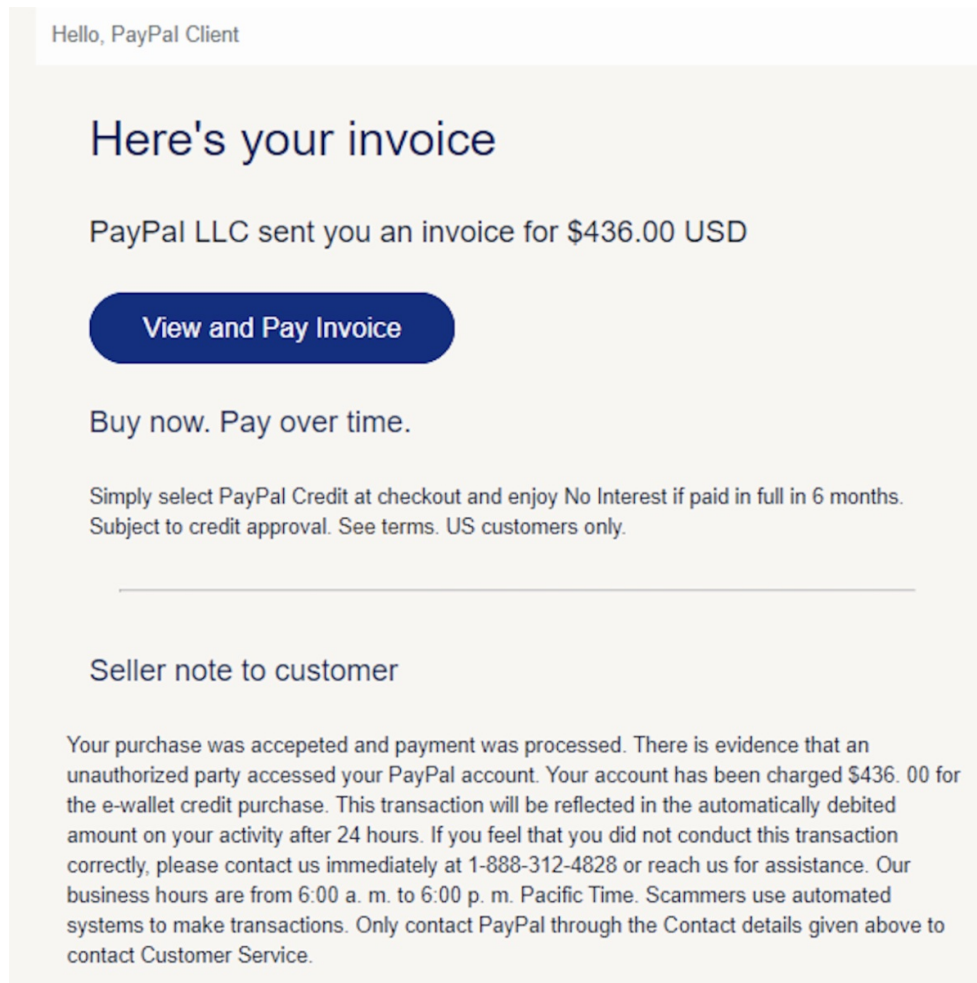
Hello, PayPal Client

Here's your invoice

PayPal LLC sent you an invoice for $436.00 USD

View and Pay Invoice

Buy now. Pay over time.

Simply select PayPal Credit at checkout and enjoy No Interest if paid in full in 6 months. Subject to credit approval. See terms. US customers only.

Seller note to customer

Your purchase was accepeted and payment was processed. There is evidence that an unauthorized party accessed your PayPal account. Your account has been charged $436. 00 for the e-wallet credit purchase. This transaction will be reflected in the automatically debited amount on your activity after 24 hours. If you feel that you did not conduct this transaction correctly, please contact us immediately at 1-888-312-4828 or reach us for assistance. Our business hours are from 6:00 a. m. to 6:00 p. m. Pacific Time. Scammers use automated systems to make transactions. Only contact PayPal through the Contact details given above to contact Customer Service.